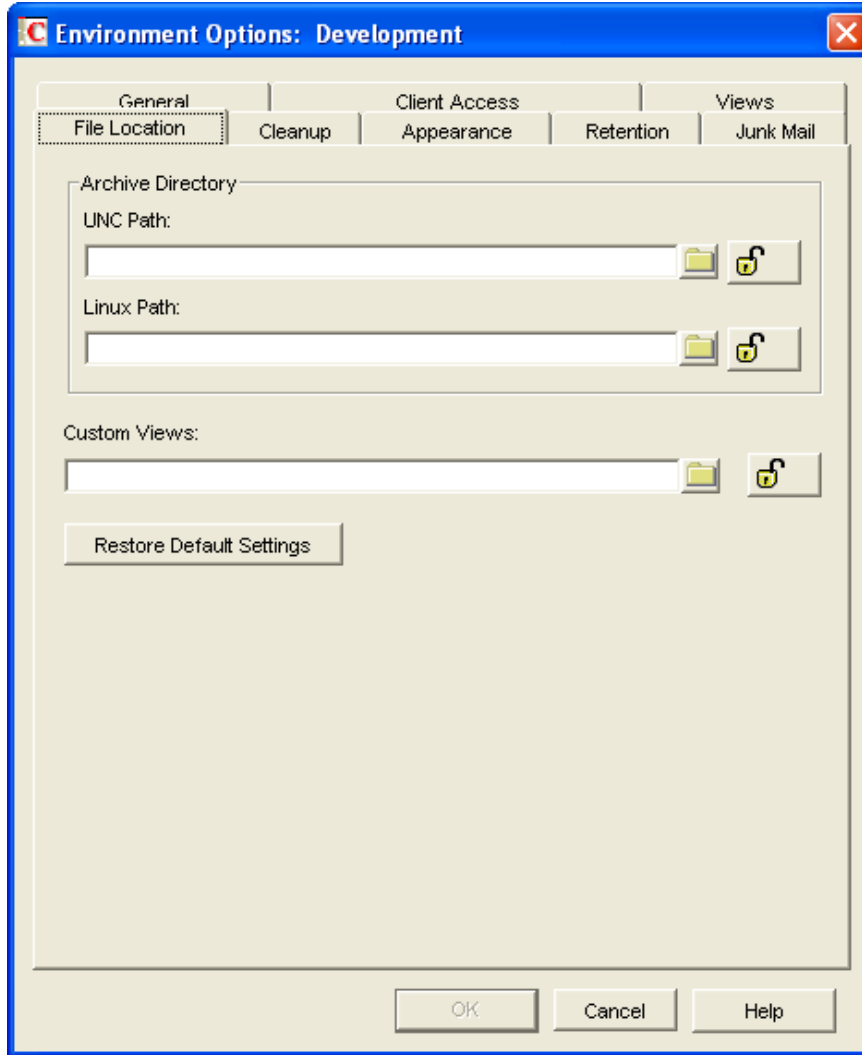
Environment Options: Development

General
Client Access
Views
File Location
Cleanup
Appearance
Retention
Junk Mail

Archive Directory
UNC Path:
Linux Path:

Custom Views:

Restore Default Settings

OK
Cancel
Help